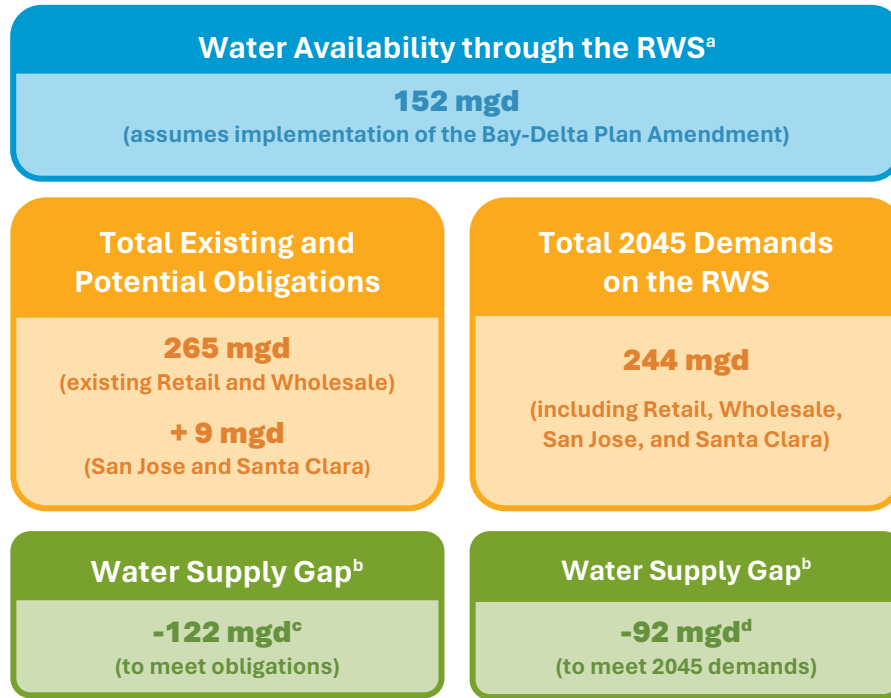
Water Availability through the RWS$^{a}$

152 mgd
(assumes implementation of the Bay-Delta Plan Amendment)

Total Existing and Potential Obligations

265 mgd
(existing Retail and Wholesale)

+ 9 mgd
(San Jose and Santa Clara)

Total 2045 Demands on the RWS

244 mgd

(including Retail, Wholesale, San Jose, and Santa Clara)

Water Supply Gap$^{b}$

-122 mgd$^{c}$
(to meet obligations)

Water Supply Gap$^{b}$

-92 mgd$^{d}$
(to meet 2045 demands)